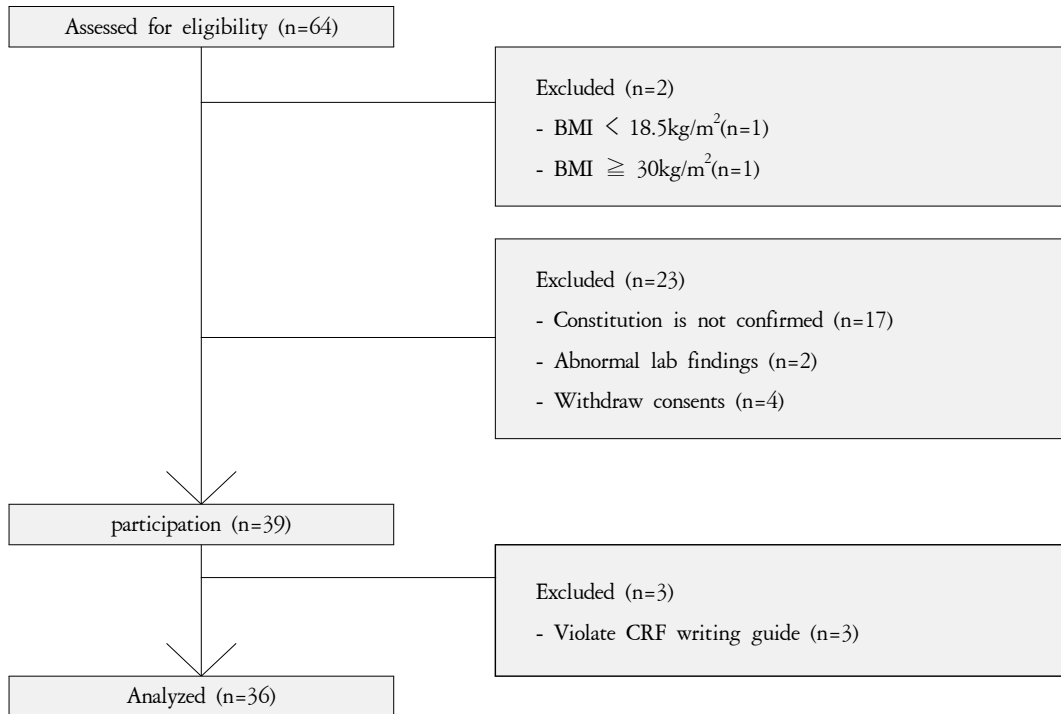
Assessed for eligibility (n=64)

Excluded (n=2)
- BMI $<$ 18.5kg/m$^2$(n=1)
- BMI $\geqq$ 30kg/m$^2$(n=1)

Excluded (n=23)
- Constitution is not confirmed (n=17)
- Abnormal lab findings (n=2)
- Withdraw consents (n=4)

participation (n=39)

Excluded (n=3)
- Violate CRF writing guide (n=3)

Analyzed (n=36)